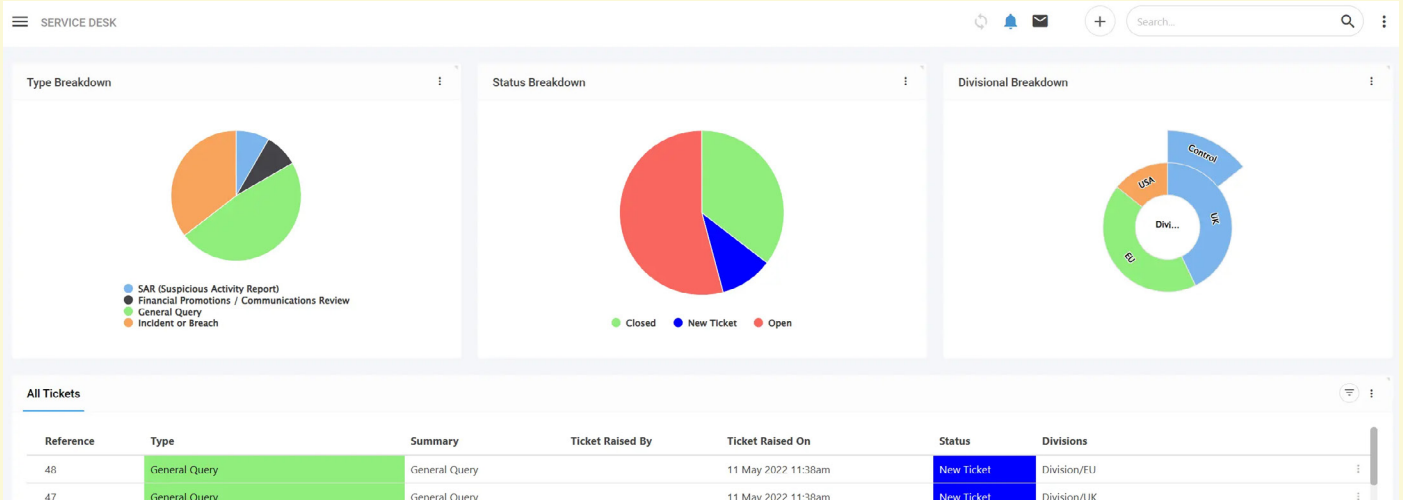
SERVICE DESK

Search...

Type Breakdown

SAR (Suspicious Activity Report)
Financial Promotions / Communications Review
General Query
Incident or Breach

Status Breakdown

Closed New Ticket Open

Divisional Breakdown

Control
USA
UK
Divi...
EU

All Tickets

| Reference | Type | Summary | Ticket Raised By | Ticket Raised On | Status | Divisions |
|---|---|---|---|---|---|---|
| 48 | General Query | General Query | | 11 May 2022 11:38am | New Ticket | Division/EU |
| 47 | General Query | General Query | | 11 May 2022 11:38am | New Ticket | Division/UK |